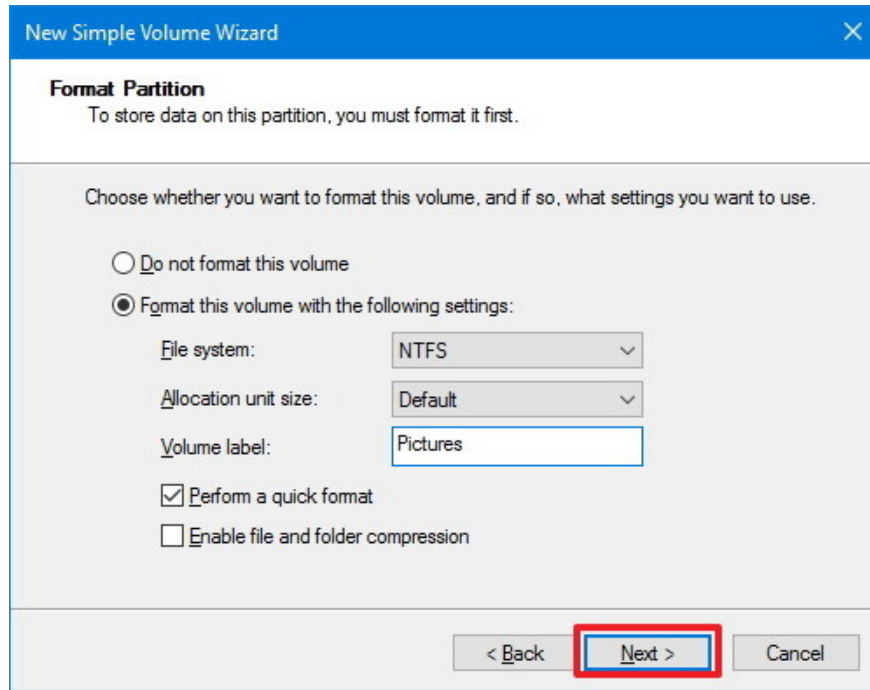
New Simple Volume Wizard

Format Partition
To store data on this partition, you must format it first.

Choose whether you want to format this volume, and if so, what settings you want to use.

Do not format this volume

Format this volume with the following settings:

File system: NTFS

Allocation unit size: Default

Volume label: Pictures

Perform a quick format

Enable file and folder compression

< Back
Next >
Cancel